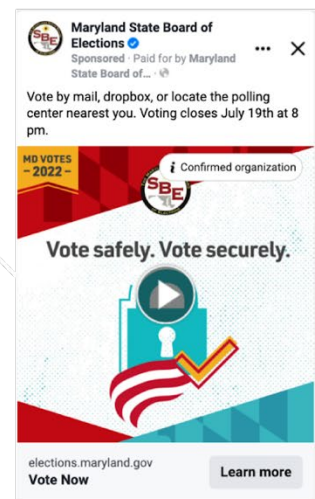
SBE

Maryland State Board of Elections

Sponsored · Paid for by Maryland State Board of...

Vote by mail, dropbox, or locate the polling center nearest you. Voting closes July 19th at 8 pm.

MD VOTES
— 2022 —

i Confirmed organization

SBE

Vote safely. Vote securely.

elections.maryland.gov
Vote Now

Learn more